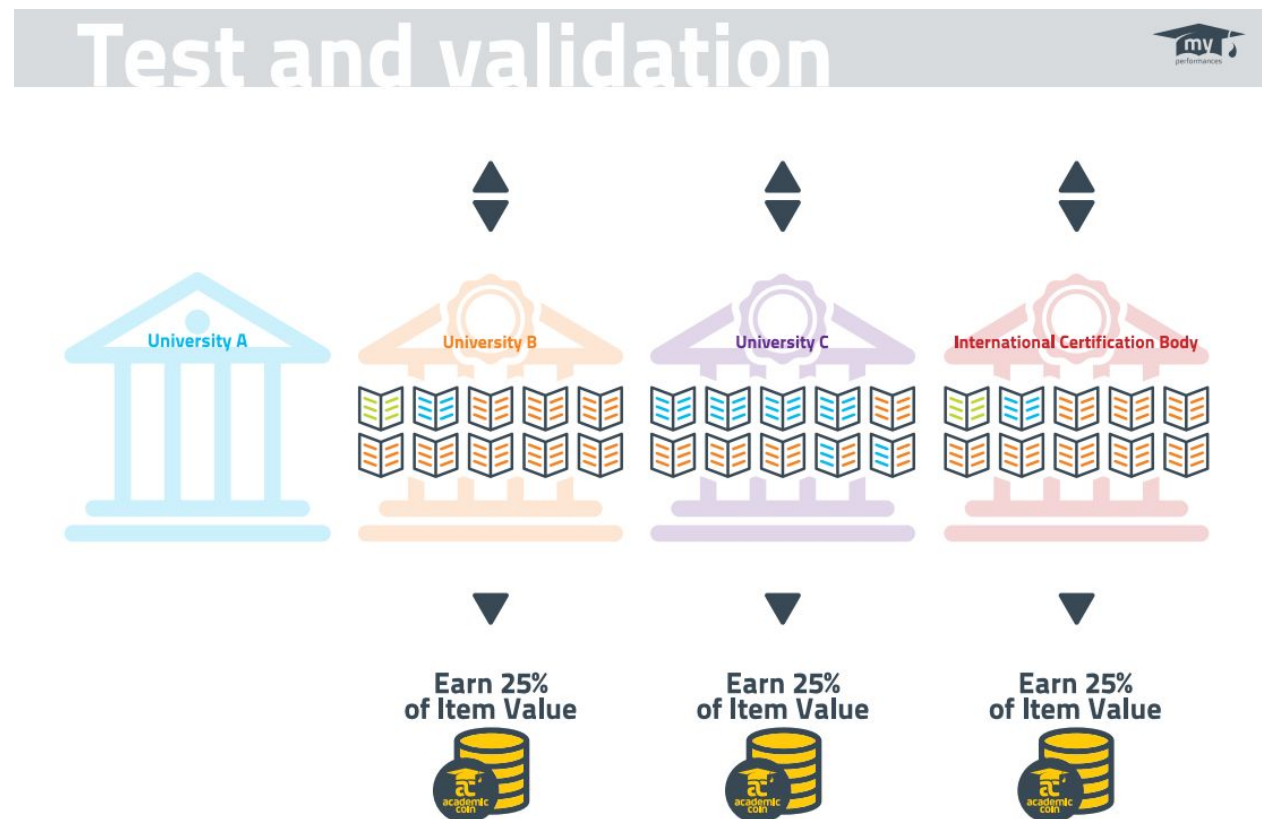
Test and validation

my performances

University A

University B

University C

International Certification Body

Earn 25% of Item Value

ac academic coin

Earn 25% of Item Value

ac academic coin

Earn 25% of Item Value

ac academic coin